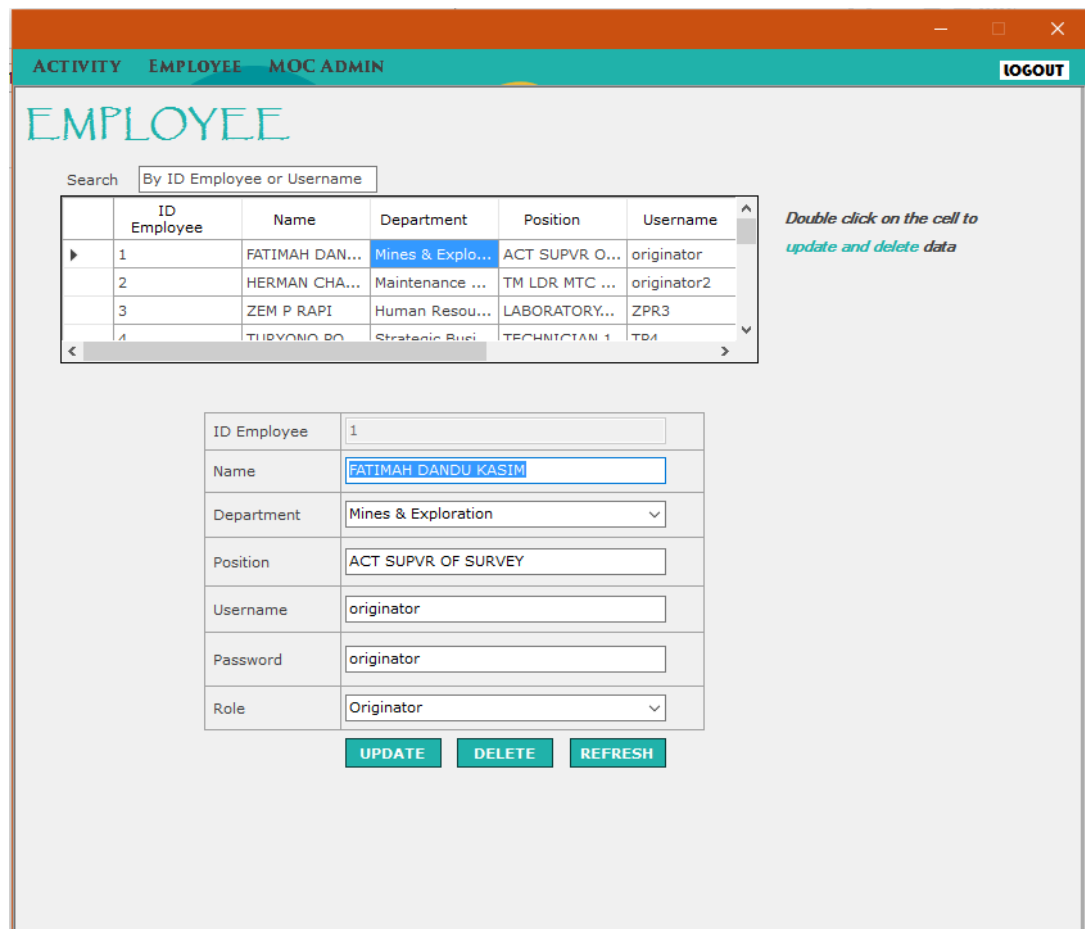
ACTIVITY EMPLOYEE MOC ADMIN LOGOUT

EMPLOYEE

Search By ID Employee or Username

| | ID Employee | Name | Department | Position | Username |
|---|---|---|---|---|---|
| ▸ | 1 | FATIMAH DAN... | Mines & Explo... | ACT SUPVR O... | originator |
| | 2 | HERMAN CHA... | Maintenance ... | TM LDR MTC ... | originator2 |
| | 3 | ZEM P RAPI | Human Resou... | LABORATORY... | ZPR3 |
| | 4 | TURYONO PO... | Strategic Busi... | TECHNICIAN 1... | TP4 |

Double click on the cell to update and delete data

| | |
|---|---|
| ID Employee | 1 |
| Name | FATIMAH DANDU KASIM |
| Department | Mines & Exploration |
| Position | ACT SUPVR OF SURVEY |
| Username | originator |
| Password | originator |
| Role | Originator |

UPDATE DELETE REFRESH